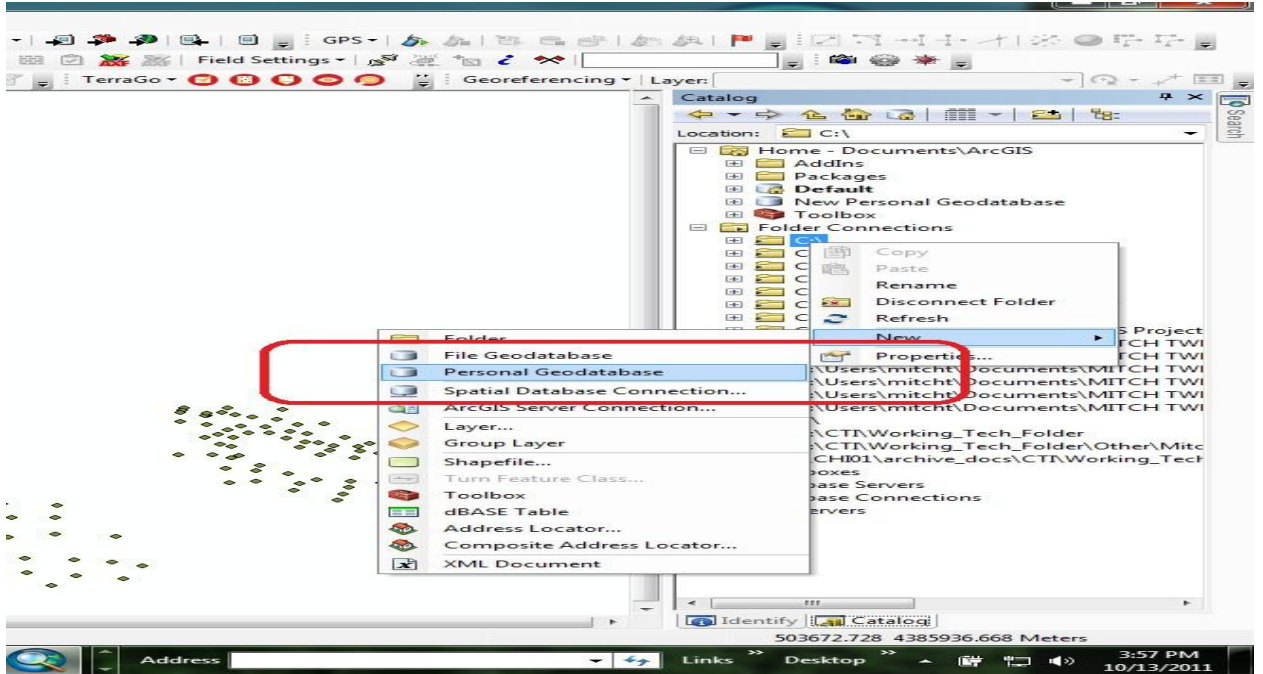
GPS ▾
Field Settings ▾
TerraGo ▾
Georeferencing ▾ Layer:
Catalog
Location: C:\
Home - Documents\ArcGIS
AddIns
Packages
Default
New Personal Geodatabase
Toolbox
Folder Connections
C:\
Copy
Paste
Rename
Disconnect Folder
Refresh
New
Properties...
Folder
File Geodatabase
Personal Geodatabase
Spatial Database Connection...
ArcGIS Server Connection...
Layer...
Group Layer
Shapefile...
Turn Feature Class...
Toolbox
dBASE Table
Address Locator...
Composite Address Locator...
XML Document
S Project
TCH TWI
TCH TWI
\Users\mitcht\Documents\MITCH TWI
\Users\mitcht\Documents\MITCH TWI
\Users\mitcht\Documents\MITCH TWI
\CTI\Working_Tech_Folder
\CTI\Working_Tech_Folder\Other\Mitc
CHI01\archive_docs\CTI\Working_Tech
boxes
base Servers
base Connections
ervers
Search
Identify Catalog
503672.728 4385936.668 Meters
Address
Links
Desktop
3:57 PM
10/13/2011